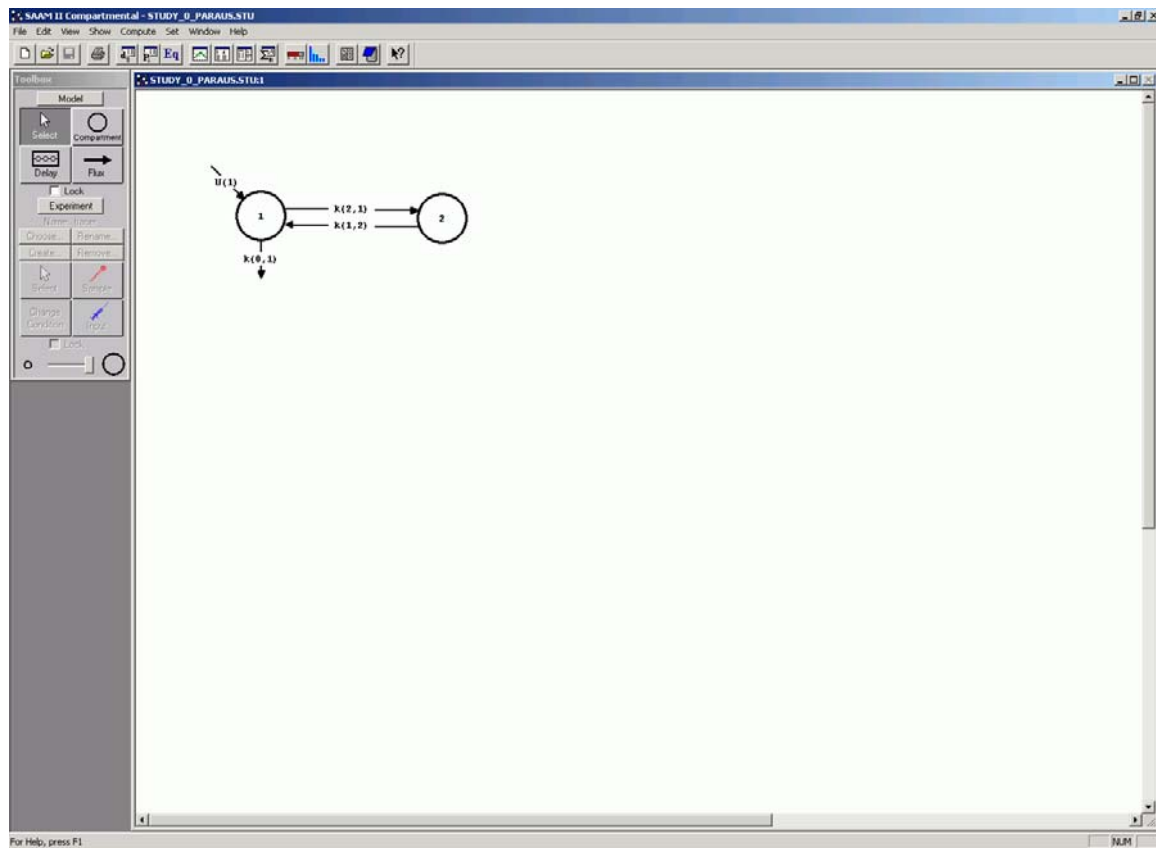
SAAM II Compartmental - STUDY_0_PARAUS.STU

File Edit View Show Compute Set Window Help

Eq

Toolbox

Model

Select

Compartment

Delay

Flux

Lock

Experiment

Name: Exper

Choose...

Rename...

Create...

Remove...

Select

Sample

Change Condition

Input

Lock

STUDY_0_PARAUS.STU:1

U(1)

1

k(2,1)

k(1,2)

2

k(0,1)

For Help, press F1

NUM